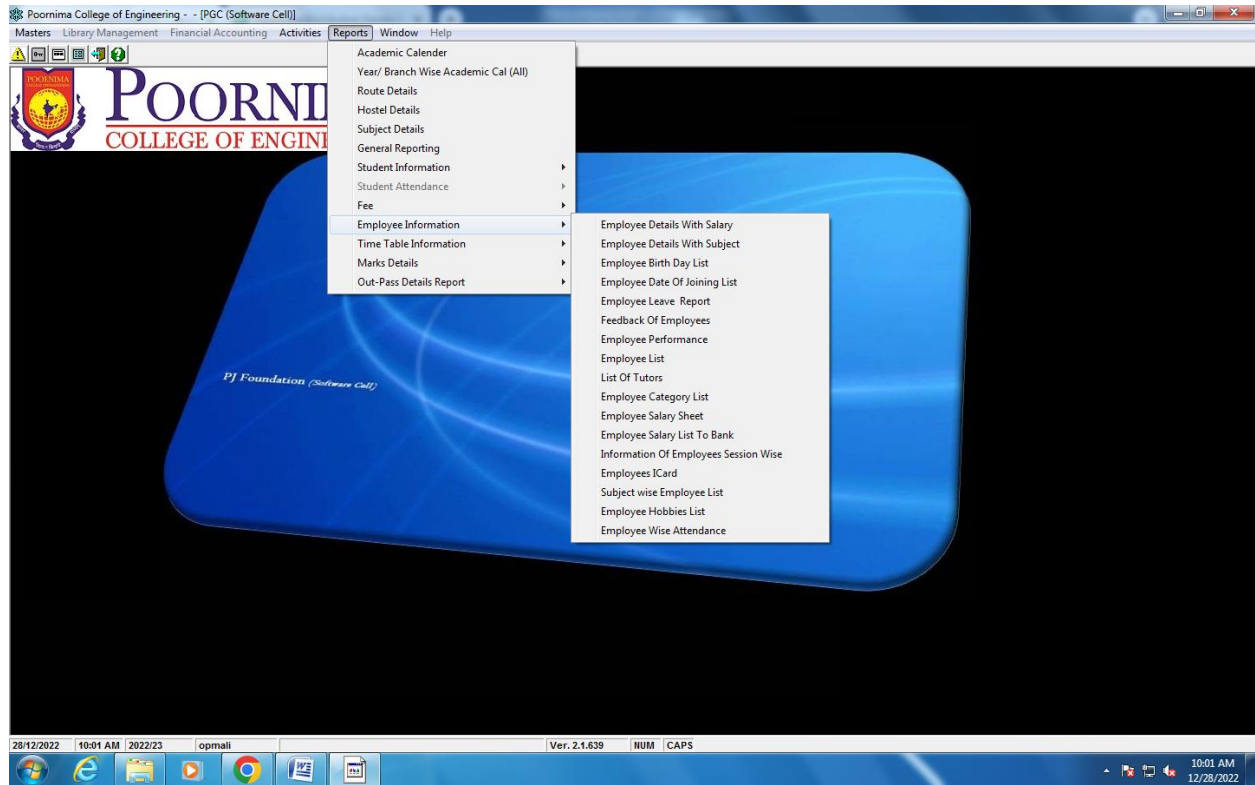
Poornima College of Engineering - - [PGC (Software Cell)]

Masters Library Management Financial Accounting Activities Reports Window Help

POORNIMA

POORNI
COLLEGE OF ENGINI

Academic Calender
Year/ Branch Wise Academic Cal (All)
Route Details
Hostel Details
Subject Details
General Reporting
Student Information
Student Attendance
Fee
Employee Information
Time Table Information
Marks Details
Out-Pass Details Report

Employee Details With Salary
Employee Details With Subject
Employee Birth Day List
Employee Date Of Joining List
Employee Leave Report
Feedback Of Employees
Employee Performance
Employee List
List Of Tutors
Employee Category List
Employee Salary Sheet
Employee Salary List To Bank
Information Of Employees Session Wise
Employees ICard
Subject wise Employee List
Employee Hobbies List
Employee Wise Attendance

PJ Foundation (Software Cell)

28/12/2022 10:01 AM 2022/23 opmali Ver. 2.1.639 NUM CAPS

10:01 AM
12/28/2022